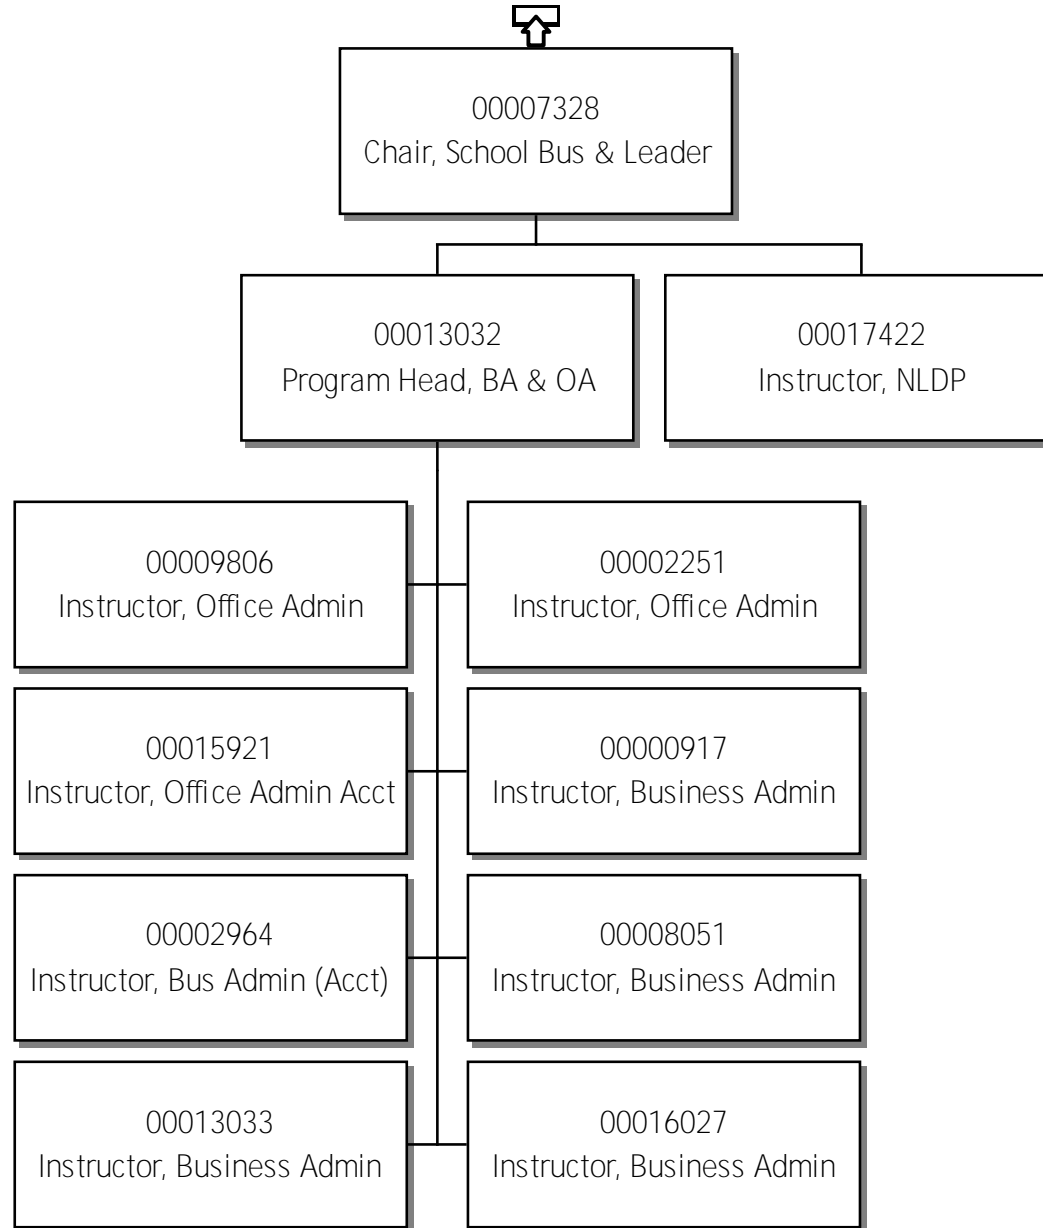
00007328
Chair, School Bus & Leader

00013032
Program Head, BA & OA

00017422
Instructor, NLDP

00009806
Instructor, Office Admin

00002251
Instructor, Office Admin

00015921
Instructor, Office Admin Acct

00000917
Instructor, Business Admin

00002964
Instructor, Bus Admin (Acct)

00008051
Instructor, Business Admin

00013033
Instructor, Business Admin

00016027
Instructor, Business Admin